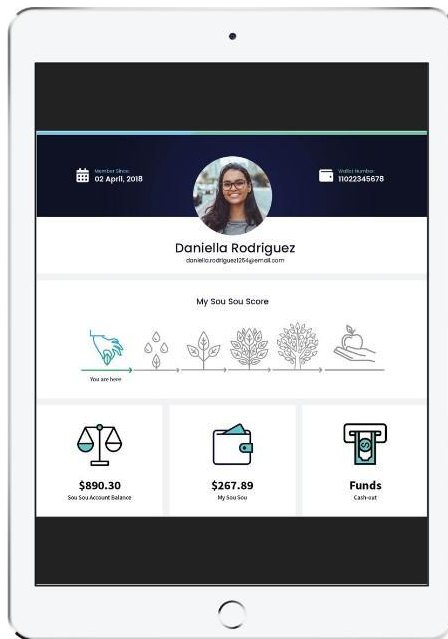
Member Since
02 April, 2018

Wallet Number
11022345678

Daniella Rodriguez
daniella.rodriguez1254@email.com

My Sou Sou Score

You are here

$890.30
Sou Sou Account Balance

$267.89
My Sou Sou

Funds
Cash-out